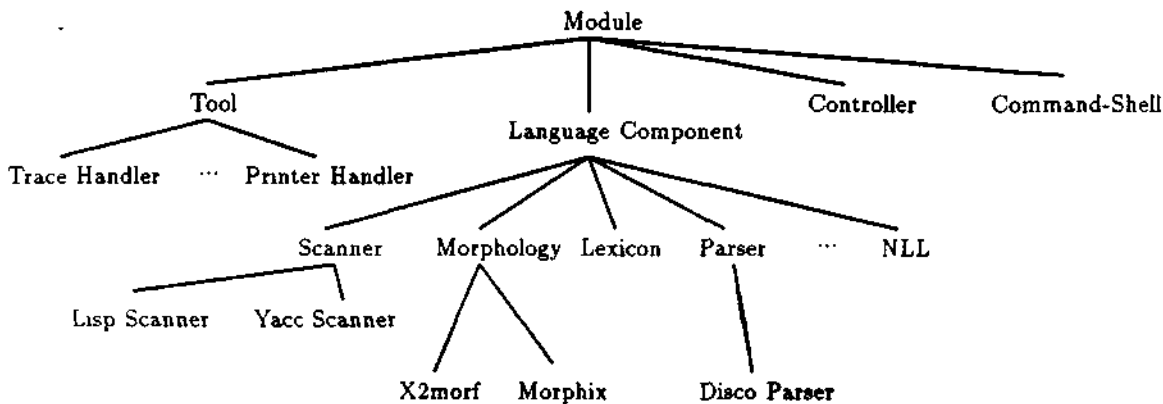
Module

Tool

Language Component

Controller

Command-Shell

Trace Handler ··· Printer Handler

Scanner

Morphology

Lexicon

Parser

···

NLL

Lisp Scanner

Yacc Scanner

X2morf

Morphix

Disco Parser